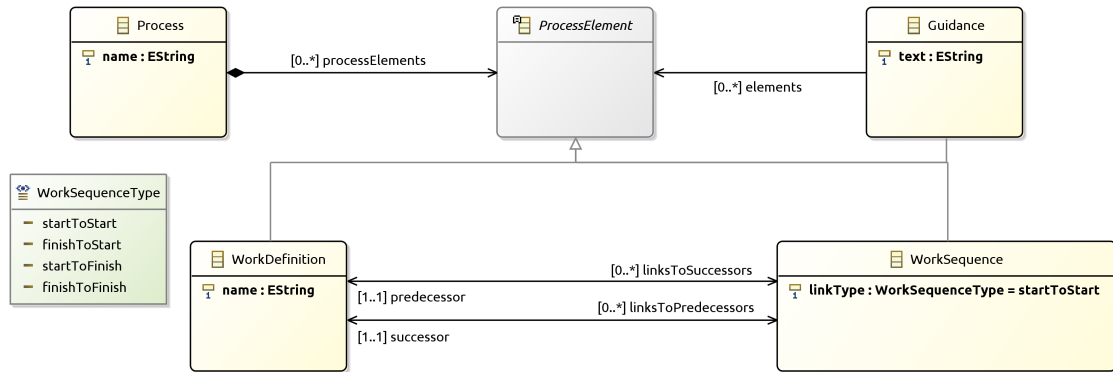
Process
name : EString

[0..*] processElements

ProcessElement

[0..*] elements

Guidance
text : EString

WorkSequenceType
startToStart
finishToStart
startToFinish
finishToFinish

WorkDefinition
name : EString

[0..*] linksToSuccessors
[1..1] predecessor
[0..*] linksToPredecessors
[1..1] successor

WorkSequence
linkType : WorkSequenceType = startToStart